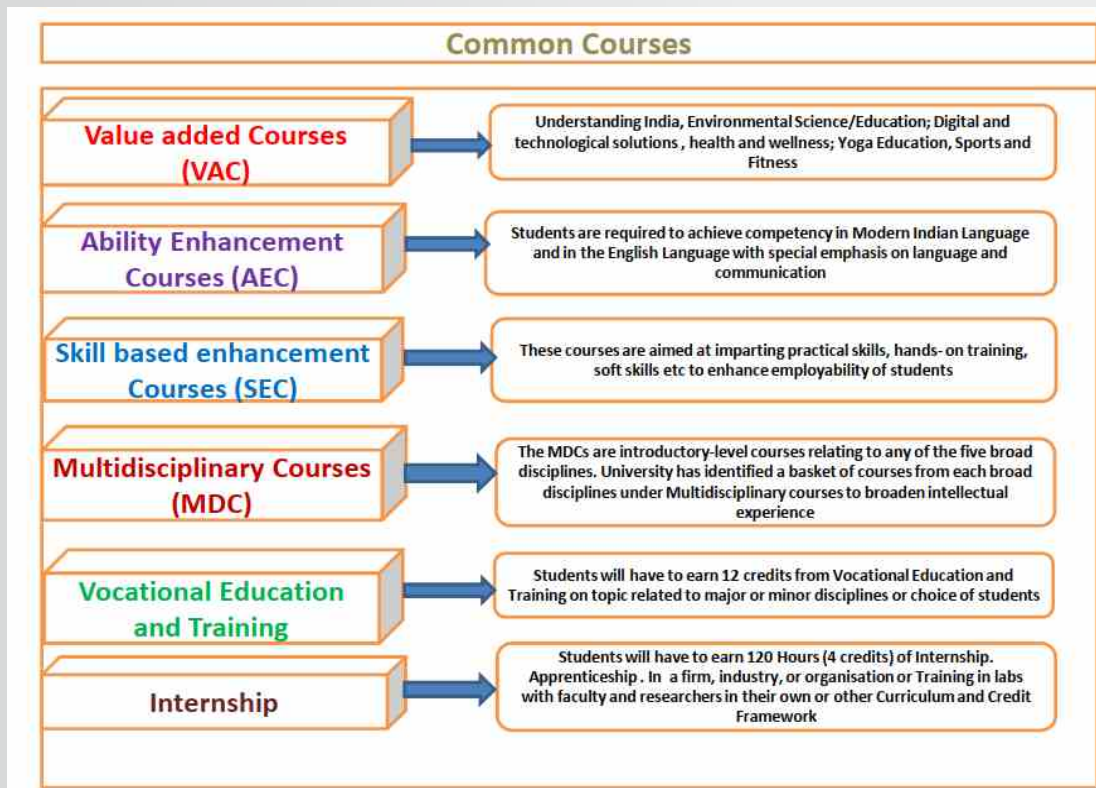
Common Courses

Value added Courses (VAC)

Understanding India, Environmental Science/Education; Digital and technological solutions , health and wellness; Yoga Education, Sports and Fitness

Ability Enhancement Courses (AEC)

Students are required to achieve competency in Modern Indian Language and in the English Language with special emphasis on language and communication

Skill based enhancement Courses (SEC)

These courses are aimed at imparting practical skills, hands- on training, soft skills etc to enhance employability of students

Multidisciplinary Courses (MDC)

The MDCs are introductory-level courses relating to any of the five broad disciplines. University has identified a basket of courses from each broad disciplines under Multidisciplinary courses to broaden intellectual experience

Vocational Education and Training

Students will have to earn 12 credits from Vocational Education and Training on topic related to major or minor disciplines or choice of students

Internship

Students will have to earn 120 Hours (4 credits) of Internship. Apprenticeship . In a firm, industry, or organisation or Training in labs with faculty and researchers in their own or other Curriculum and Credit Framework